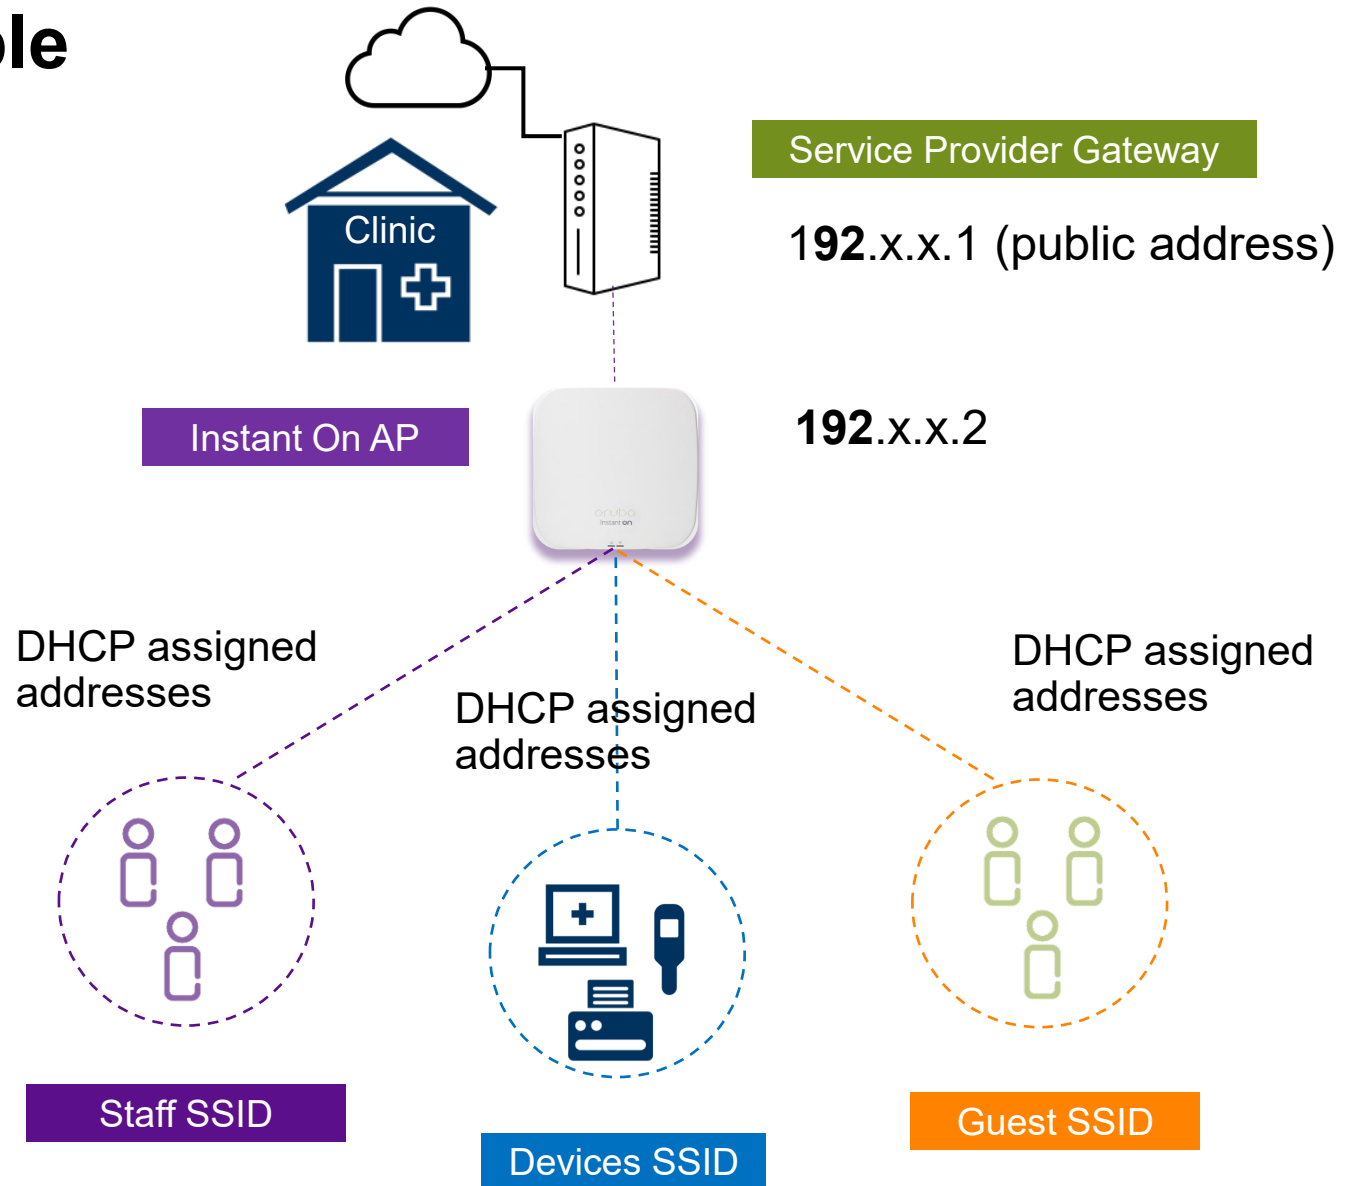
le

Clinic

Service Provider Gateway

192.x.x.1 (public address)

Instant On AP

aruba
Instant On

192.x.x.2

DHCP assigned addresses

DHCP assigned addresses

DHCP assigned addresses

Staff SSID

Devices SSID

Guest SSID